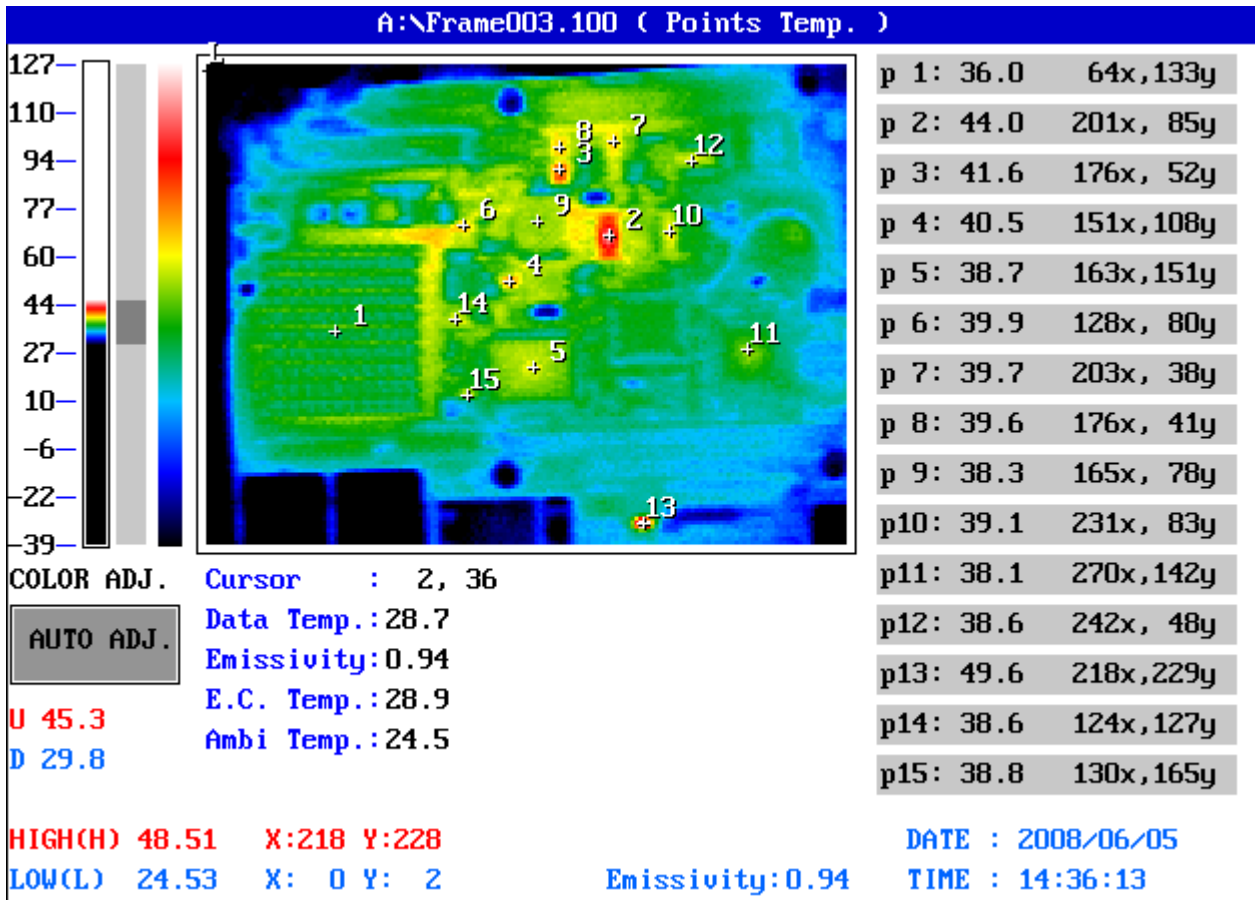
A:\Frame003.100 ( Points Temp. )

127
110
94
77
60
44
27
10
-6
-22
-39

8 7
3 12
6 9 2 10
4
14 1
11
5
15
13

p 1: 36.0 64x,133y
p 2: 44.0 201x, 85y
p 3: 41.6 176x, 52y
p 4: 40.5 151x,108y
p 5: 38.7 163x,151y
p 6: 39.9 128x, 80y
p 7: 39.7 203x, 38y
p 8: 39.6 176x, 41y
p 9: 38.3 165x, 78y
p10: 39.1 231x, 83y
p11: 38.1 270x,142y
p12: 38.6 242x, 48y
p13: 49.6 218x,229y
p14: 38.6 124x,127y
p15: 38.8 130x,165y

COLOR ADJ.
AUTO ADJ.
U 45.3
D 29.8

Cursor : 2, 36
Data Temp.:28.7
Emissivity:0.94
E.C. Temp.:28.9
Ambi Temp.:24.5

HIGH(H) 48.51 X:218 Y:228
LOW(L) 24.53 X: 0 Y: 2
Emissivity:0.94
DATE : 2008/06/05
TIME : 14:36:13